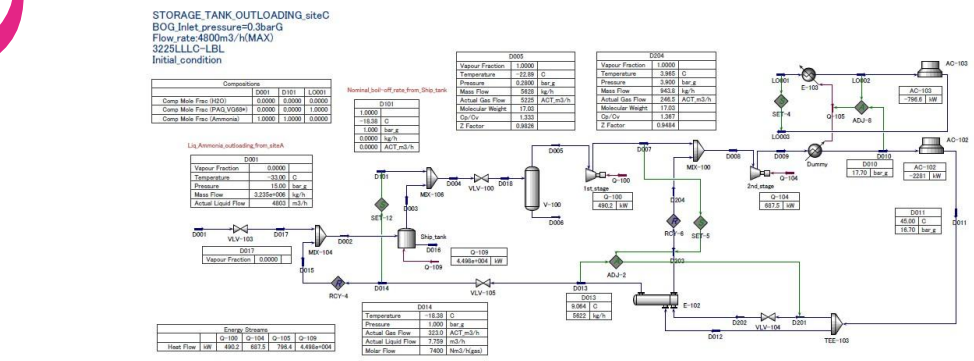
STORAGE_TANK_OUTLOADING_siteC
BOG_Inlet_pressure=0.3barG
Flow_rate:4800m3/h(MAX)
3225LLLC-LBL
Initial_condition

Compositions

| | D001 | D101 | LO001 |
|---|---|---|---|
| Comp Mole Frac (H2O) | 0.0000 | 0.0000 | 0.0000 |
| Comp Mole Frac (PAG_VG68*) | 0.0000 | 0.0000 | 0.0000 |
| Comp Mole Frac (Ammonia) | 1.0000 | 1.0000 | 0.0000 |

Nominal_boil-off_rate_from_Ship_tank

D101

| | |
|---|---|
| 1.0000 | |
| -18.38 | C |
| 1.000 | bar_g |
| 0.0000 | kg/h |
| 0.0000 | ACT_m3/h |

Liq_Ammonia_outloading_from_siteA

D001

| | | |
|---|---|---|
| Vapour Fraction | 0.0000 | |
| Temperature | -33.00 | C |
| Pressure | 15.00 | bar_g |
| Mass Flow | 3.235e+006 | kg/h |
| Actual Liquid Flow | 4803 | m3/h |

D017

| | |
|---|---|
| Vapour Fraction | 0.0000 |

D005

| | | |
|---|---|---|
| Vapour Fraction | 1.0000 | |
| Temperature | -22.88 | C |
| Pressure | 0.2800 | bar_g |
| Mass Flow | 5626 | kg/h |
| Actual Gas Flow | 5225 | ACT_m3/h |
| Molecular Weight | 17.03 | |
| Cp/Cv | 1.333 | |
| Z Factor | 0.9826 | |

D204

| | | |
|---|---|---|
| Vapour Fraction | 1.0000 | |
| Temperature | 3.965 | C |
| Pressure | 3.900 | bar_g |
| Mass Flow | 943.8 | kg/h |
| Actual Gas Flow | 246.5 | ACT_m3/h |
| Molecular Weight | 17.03 | |
| Cp/Cv | 1.367 | |
| Z Factor | 0.9484 | |

AC-103
LO001 E-103 LO002
SET-4 ADJ-8 Q-105
-798.6 kW
AC-102
D005 D007 MIX-100 D008 D009 D010
1st_stage 2nd_stage Dummy
Q-100
490.2 kW
Q-104
687.5 kW
Q-104
D010
17.70 bar_g
AC-102
-2281 kW
D011
45.00 C
16.70 bar_g
D011
D101 MIX-106 D004 VLV-100 D018 V-100 D006
D003 SET-12 D204 RCY-6 SET-5
D001 VLV-103 D017 MIX-104 D002 Ship_tank D016 Q-109
Q-109
4.498e+004 kW
D015 RCY-4 D014 VLV-105 ADJ-2 D003
D013
D013
9.064 C
5822 kg/h
E-102 D202 VLV-104 D201 TEE-103 D012

D014

| | | |
|---|---|---|
| Temperature | -18.38 | C |
| Pressure | 1.000 | bar_g |
| Actual Gas Flow | 323.0 | ACT_m3/h |
| Actual Liquid Flow | 7.759 | m3/h |
| Molar Flow | 7400 | Nm3/h(gas) |

Energy Streams

| | | Q-100 | Q-104 | Q-105 | Q-109 |
|---|---|---|---|---|---|
| Heat Flow | kW | 490.2 | 687.5 | 798.4 | 4.498e+004 |